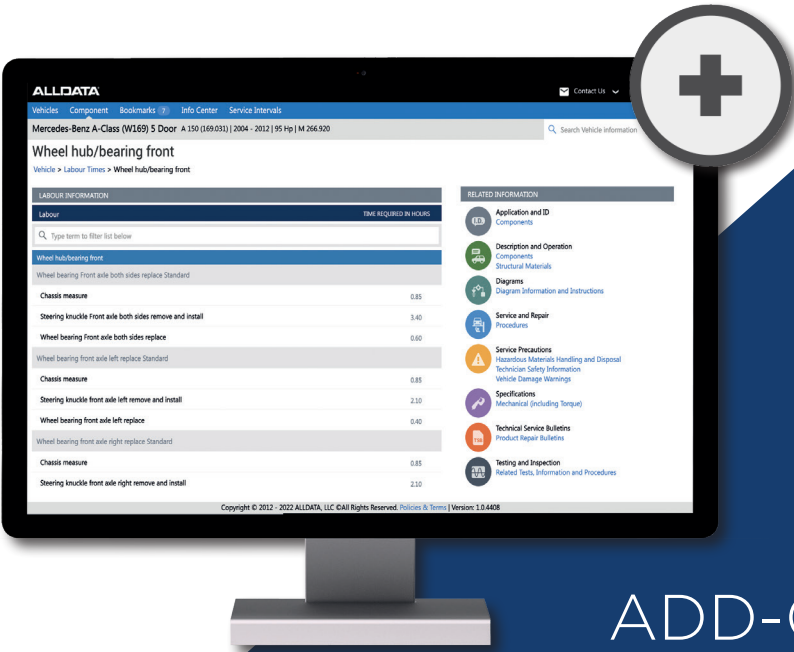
ALLDATA

Contact Us

Vehicles Component Bookmarks 7 Info Center Service Intervals

Mercedes-Benz A-Class (W169) 5 Door A 150 (169.031) | 2004 - 2012 | 95 Hp | M 266.920

Search Vehicle information

Wheel hub/bearing front

Vehicle > Labour Times > Wheel hub/bearing front

LABOUR INFORMATION

| Labour | TIME REQUIRED IN HOURS |
|---|---|
| Wheel hub/bearing front | |
| Wheel bearing Front axle both sides replace Standard | |
| Chassis measure | 0.85 |
| Steering knuckle Front axle both sides remove and install | 3.40 |
| Wheel bearing Front axle both sides replace | 0.60 |
| Wheel bearing front axle left replace Standard | |
| Chassis measure | 0.85 |
| Steering knuckle front axle left remove and install | 2.10 |
| Wheel bearing front axle left replace | 0.40 |
| Wheel bearing front axle right replace Standard | |
| Chassis measure | 0.85 |
| Steering knuckle front axle right remove and install | 2.10 |

Type term to filter list below

RELATED INFORMATION

Application and ID
Components

Description and Operation
Components
Structural Materials

Diagrams
Diagram Information and Instructions

Service and Repair
Procedures

Service Precautions
Hazardous Materials Handling and Disposal
Technician Safety Information
Vehicle Damage Warnings

Specifications
Mechanical (including Torque)

Technical Service Bulletins
Product Repair Bulletins

Testing and Inspection
Related Tests, Information and Procedures

Copyright © 2012 - 2022 ALLDATA, LLC ©All Rights Reserved. Policies & Terms | Version: 1.0.4408

ADD-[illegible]